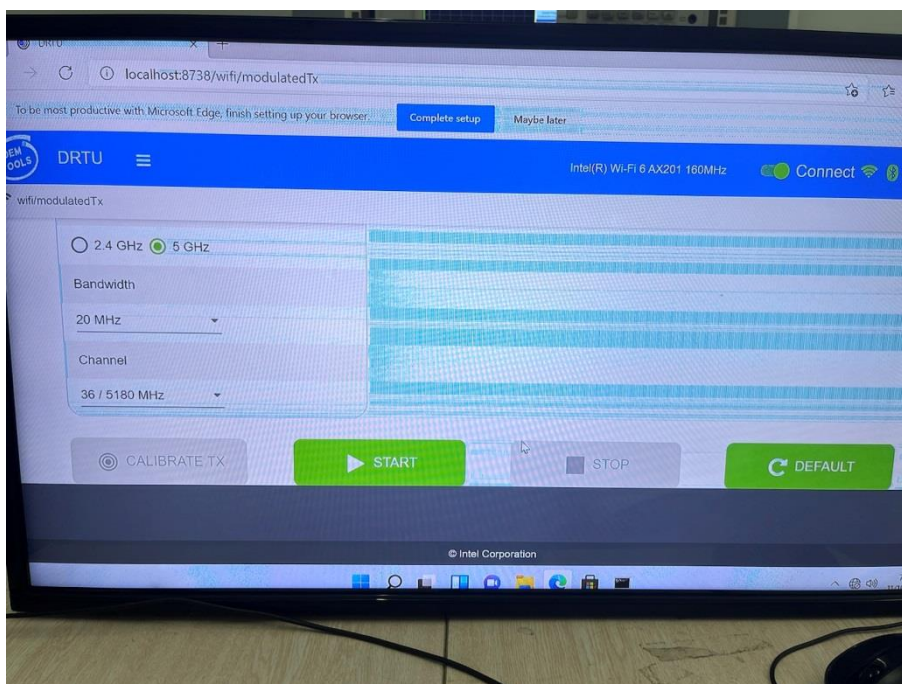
DRTU

localhost:8738/wifi/modulatedTx

To be most productive with Microsoft Edge, finish setting up your browser. Complete setup Maybe later

EM OOLS DRTU

Intel(R) Wi-Fi 6 AX201 160MHz Connect

wifi/modulatedTx

2.4 GHz 5 GHz

Bandwidth

20 MHz

Channel

36 / 5180 MHz

CALIBRATE TX START STOP DEFAULT

© Intel Corporation